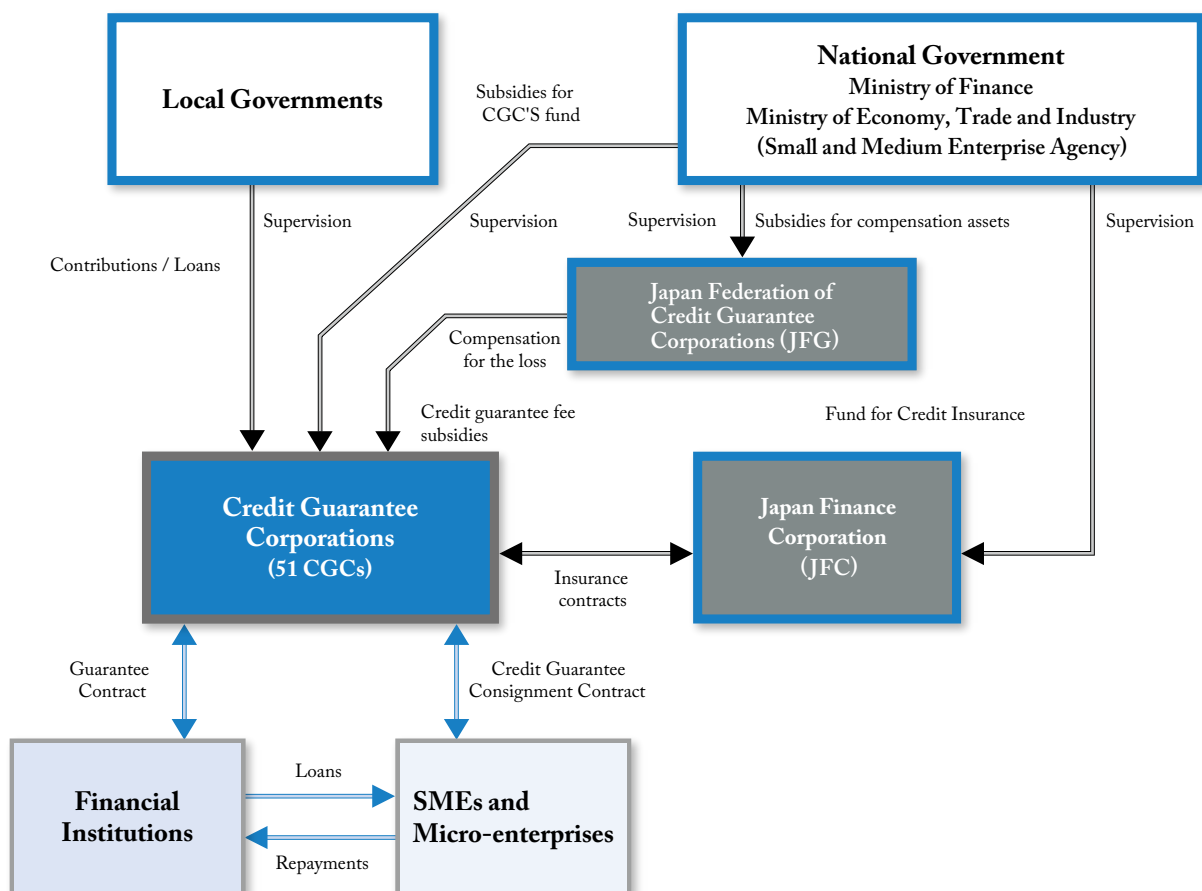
Local Governments

Subsidies for CGC'S fund

National Government
Ministry of Finance
Ministry of Economy, Trade and Industry
(Small and Medium Enterprise Agency)

Supervision

Supervision

Supervision

Subsidies for compensation assets

Supervision

Contributions / Loans

Japan Federation of Credit Guarantee Corporations (JFG)

Compensation for the loss

Credit guarantee fee subsidies

Fund for Credit Insurance

Credit Guarantee Corporations
(51 CGCs)

Insurance contracts

Japan Finance Corporation
(JFC)

Guarantee Contract

Credit Guarantee Consignment Contract

Financial Institutions

Loans

Repayments

SMEs and Micro-enterprises